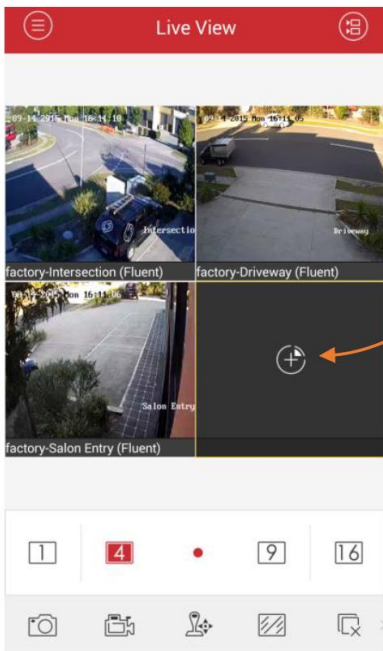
Live View

09-14-2015 Mon 16:14:18

Intersectio

factory-Intersection (Fluent)

09-14-2015 Mon 16:14:05

Driveway

factory-Driveway (Fluent)

09-14-2015 Mon 16:14:06

Salon Entry

factory-Salon Entry (Fluent)

1

4

9

16